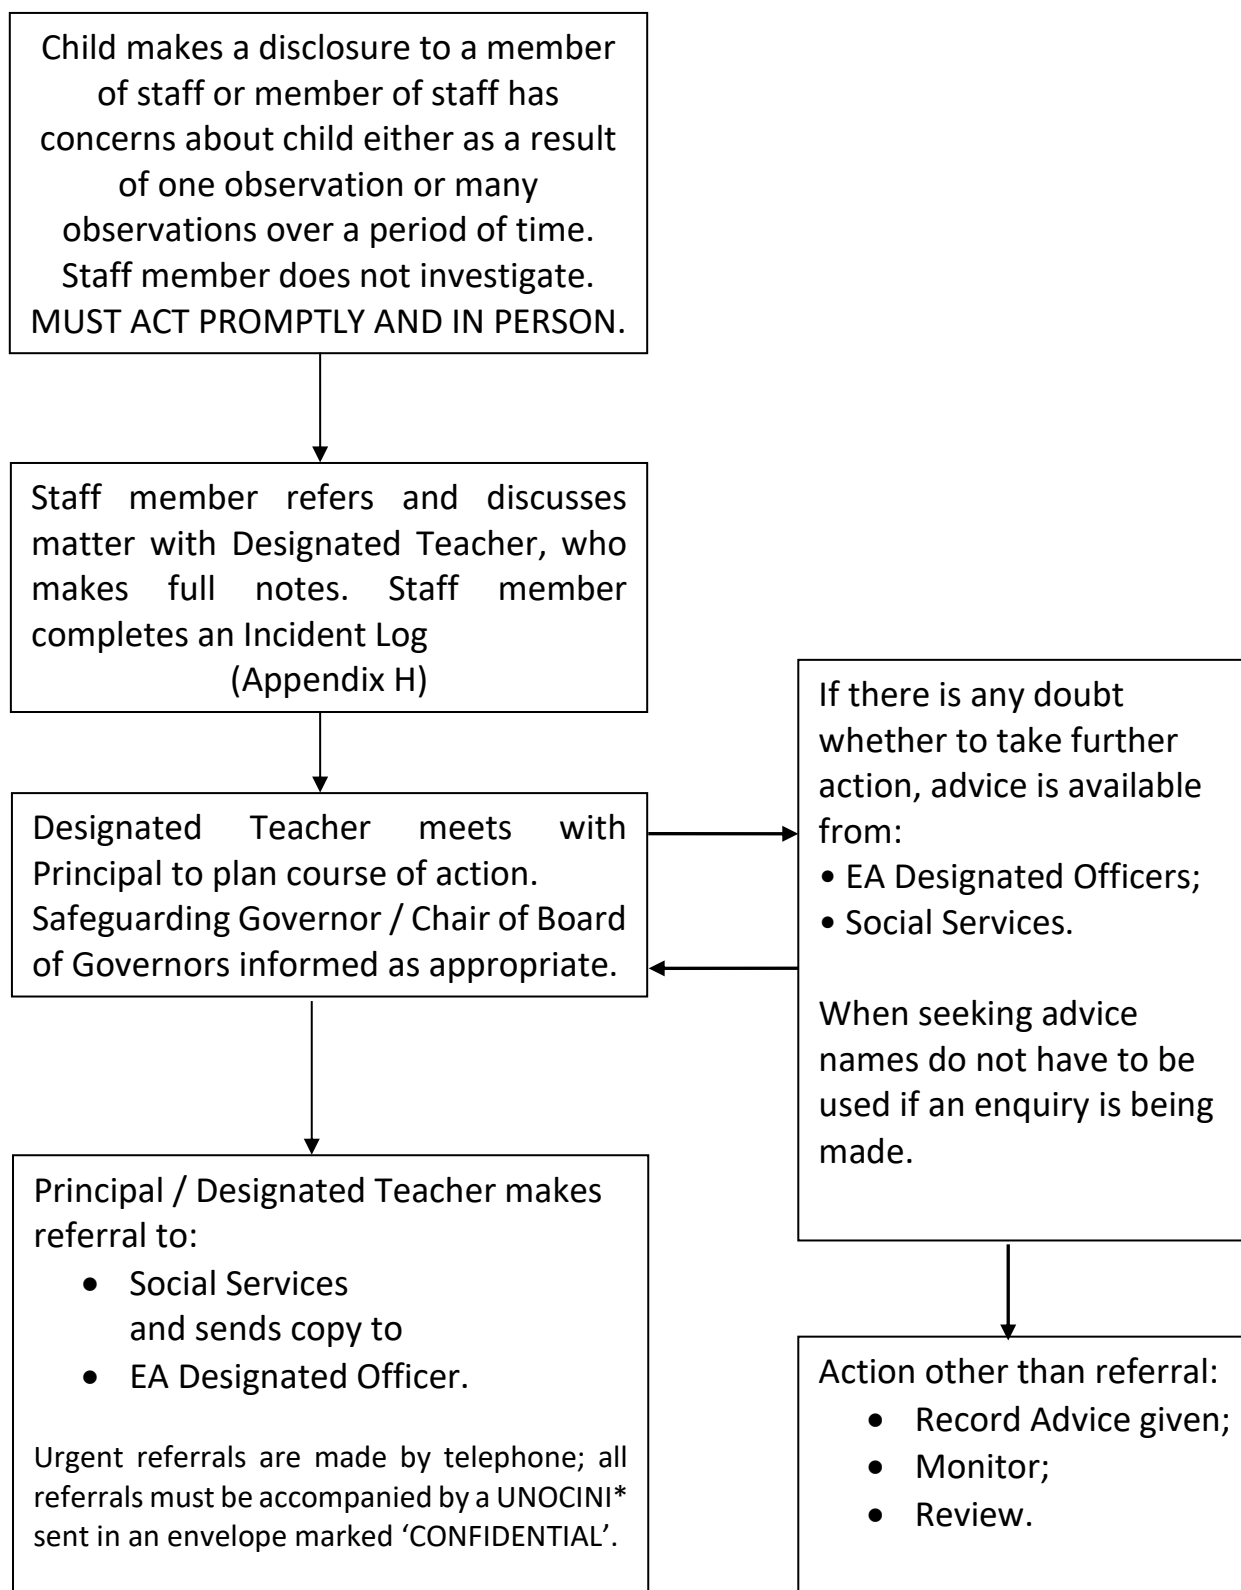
Child makes a disclosure to a member of staff or member of staff has concerns about child either as a result of one observation or many observations over a period of time. Staff member does not investigate. MUST ACT PROMPTLY AND IN PERSON.

Staff member refers and discusses matter with Designated Teacher, who makes full notes. Staff member completes an Incident Log (Appendix H)

Designated Teacher meets with Principal to plan course of action. Safeguarding Governor / Chair of Board of Governors informed as appropriate.

If there is any doubt whether to take further action, advice is available from:
• EA Designated Officers;
• Social Services.

When seeking advice names do not have to be used if an enquiry is being made.

Principal / Designated Teacher makes referral to:
- Social Services and sends copy to
- EA Designated Officer.

Urgent referrals are made by telephone; all referrals must be accompanied by a UNOCINI* sent in an envelope marked 'CONFIDENTIAL'.

Action other than referral:
- Record Advice given;
- Monitor;
- Review.